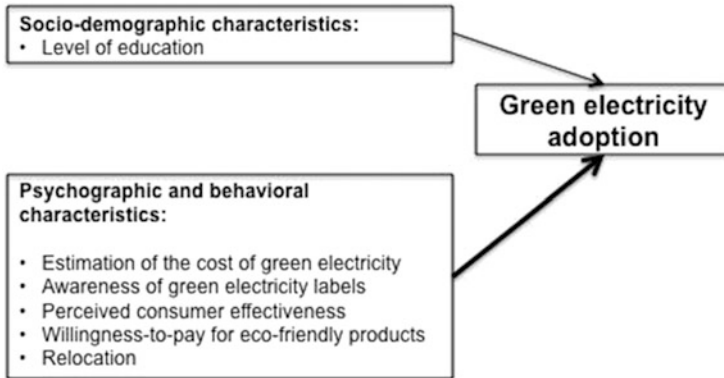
Socio-demographic characteristics:
• Level of education

Green electricity adoption

Psychographic and behavioral characteristics:

• Estimation of the cost of green electricity
• Awareness of green electricity labels
• Perceived consumer effectiveness
• Willingness-to-pay for eco-friendly products
• Relocation